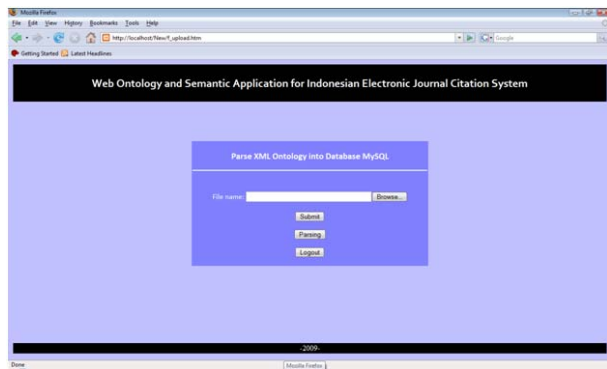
Mozilla Firefox

File Edit View History Bookmarks Tools Help

http://localhost/New/f_upload.htm

Google

Getting Started Latest Headlines

Web Ontology and Semantic Application for Indonesian Electronic Journal Citation System

Parse XML Ontology into Database MySQL

File name:

Browse...

Submit

Parsing

Logout

-2009-

Done

Mozilla Firefox